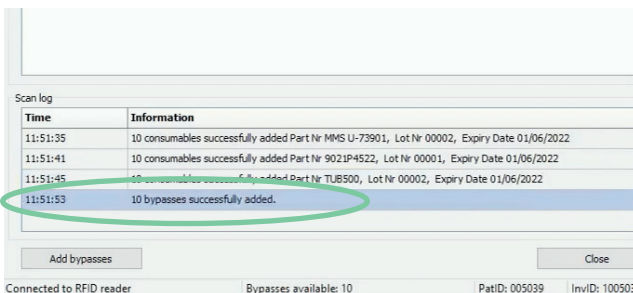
Scan log

| Time | Information |
|---|---|
| 11:51:35 | 10 consumables successfully added Part Nr MMS U-73901, Lot Nr 00002, Expiry Date 01/06/2022 |
| 11:51:41 | 10 consumables successfully added Part Nr 9021P4522, Lot Nr 00001, Expiry Date 01/06/2022 |
| 11:51:45 | 10 consumables successfully added Part Nr TUB500, Lot Nr 00002, Expiry Date 01/06/2022 |
| 11:51:53 | 10 bypasses successfully added. |

Add bypasses

Close

Connected to RFID reader | Bypasses available: 10 | PatID: 005039 | InvID: 10050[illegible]